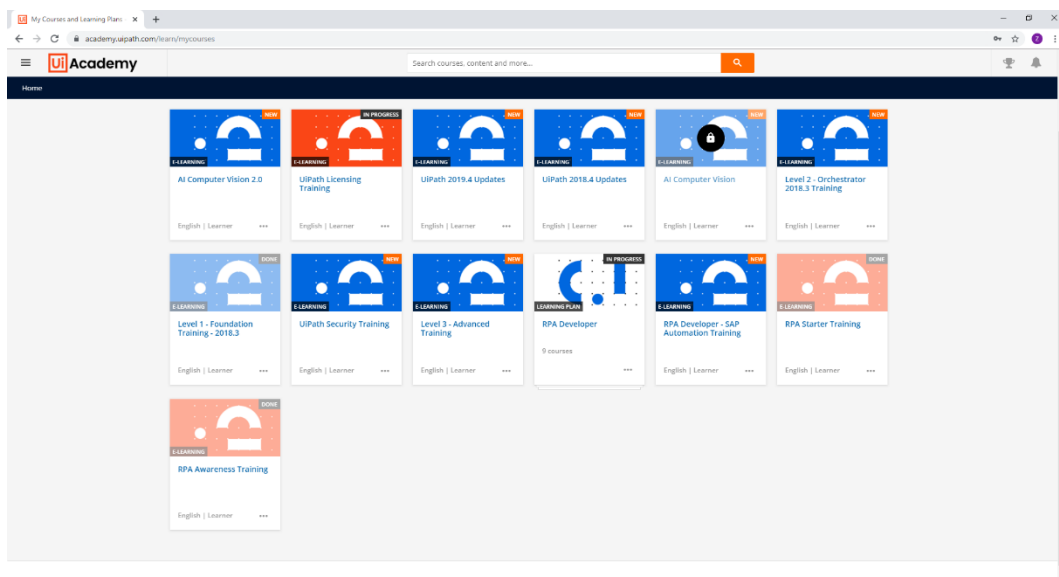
Ui My Courses and Learning Plans ×
academy.uipath.com/learn/mycourses

Ui Academy

Search courses, content and more...

Home

NEW
E-LEARNING
AI Computer Vision 2.0
English | Learner •••

IN PROGRESS
E-LEARNING
UiPath Licensing Training
English | Learner •••

NEW
E-LEARNING
UiPath 2019.4 Updates
English | Learner •••

NEW
E-LEARNING
UiPath 2018.4 Updates
English | Learner •••

NEW
E-LEARNING
AI Computer Vision
English | Learner •••

NEW
E-LEARNING
Level 2 - Orchestrator 2018.3 Training
English | Learner •••

DONE
E-LEARNING
Level 1 - Foundation Training - 2018.3
English | Learner •••

NEW
E-LEARNING
UiPath Security Training
English | Learner •••

NEW
E-LEARNING
Level 3 - Advanced Training
English | Learner •••

IN PROGRESS
LEARNING PLAN
RPA Developer
9 courses
•••

NEW
E-LEARNING
RPA Developer - SAP Automation Training
English | Learner •••

DONE
E-LEARNING
RPA Starter Training
English | Learner •••

DONE
E-LEARNING
RPA Awareness Training
English | Learner •••